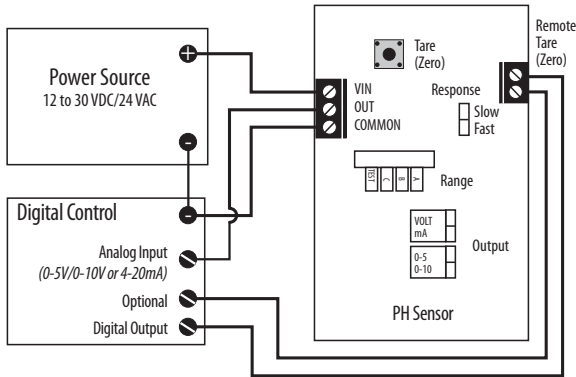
Power Source
12 to 30 VDC/24 VAC

Digital Control

Analog Input
(0-5V/0-10V or 4-20mA)

Optional

Digital Output

VIN
OUT
COMMON

Tare
(Zero)

Response
Slow
Fast

Remote
Tare
(Zero)

TEST
Range

VOLT
mA

0-5
0-10

Output

PH Sensor